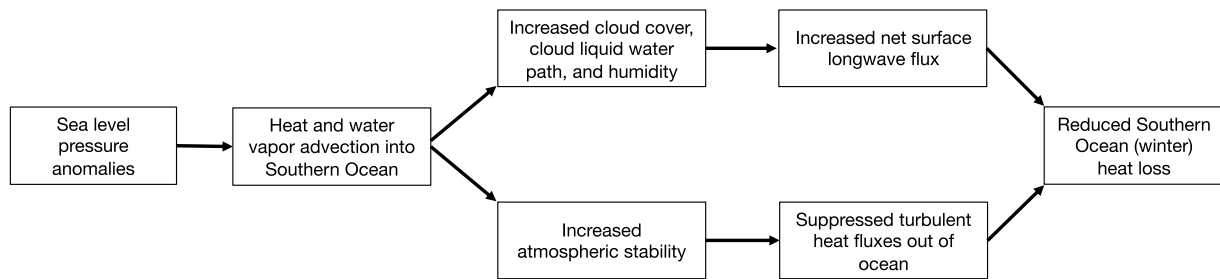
Sea level pressure anomalies

Heat and water vapor advection into Southern Ocean

Increased cloud cover, cloud liquid water path, and humidity

Increased net surface longwave flux

Increased atmospheric stability

Suppressed turbulent heat fluxes out of ocean

Reduced Southern Ocean (winter) heat loss